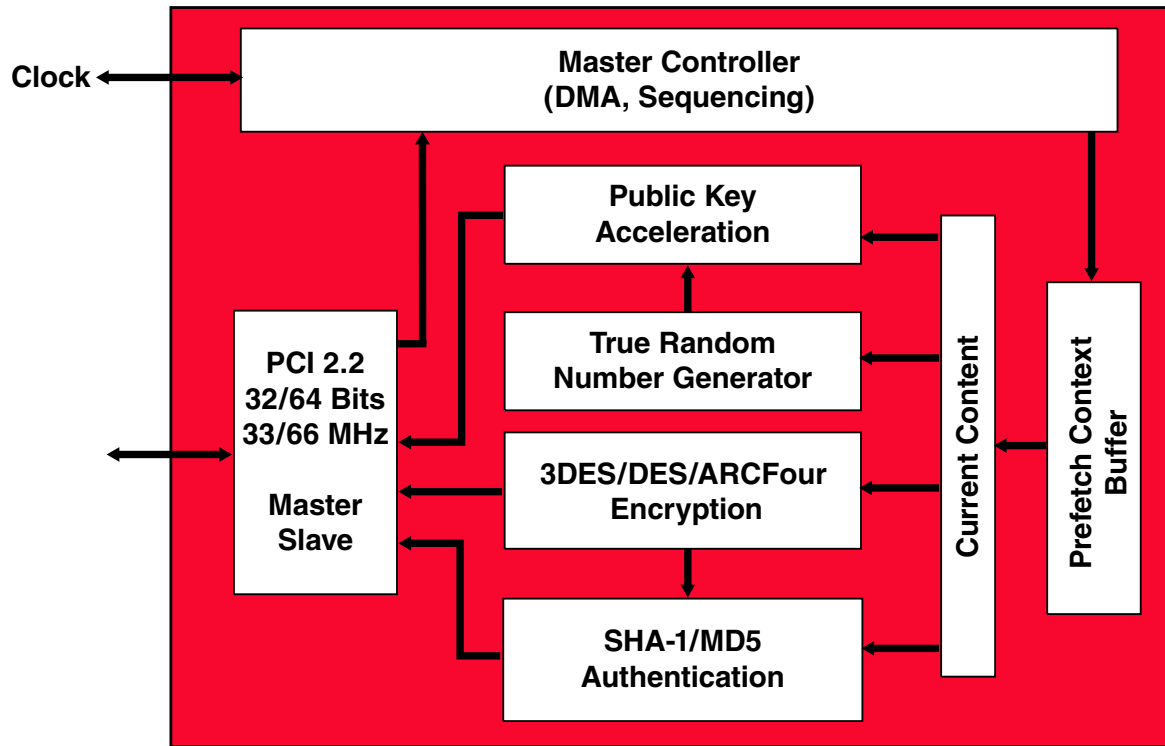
Clock

Master Controller
(DMA, Sequencing)

Public Key
Acceleration

True Random
Number Generator

PCI 2.2
32/64 Bits
33/66 MHz

Master
Slave

3DES/DES/ARCFour
Encryption

SHA-1/MD5
Authentication

Current Content

Prefetch Context
Buffer